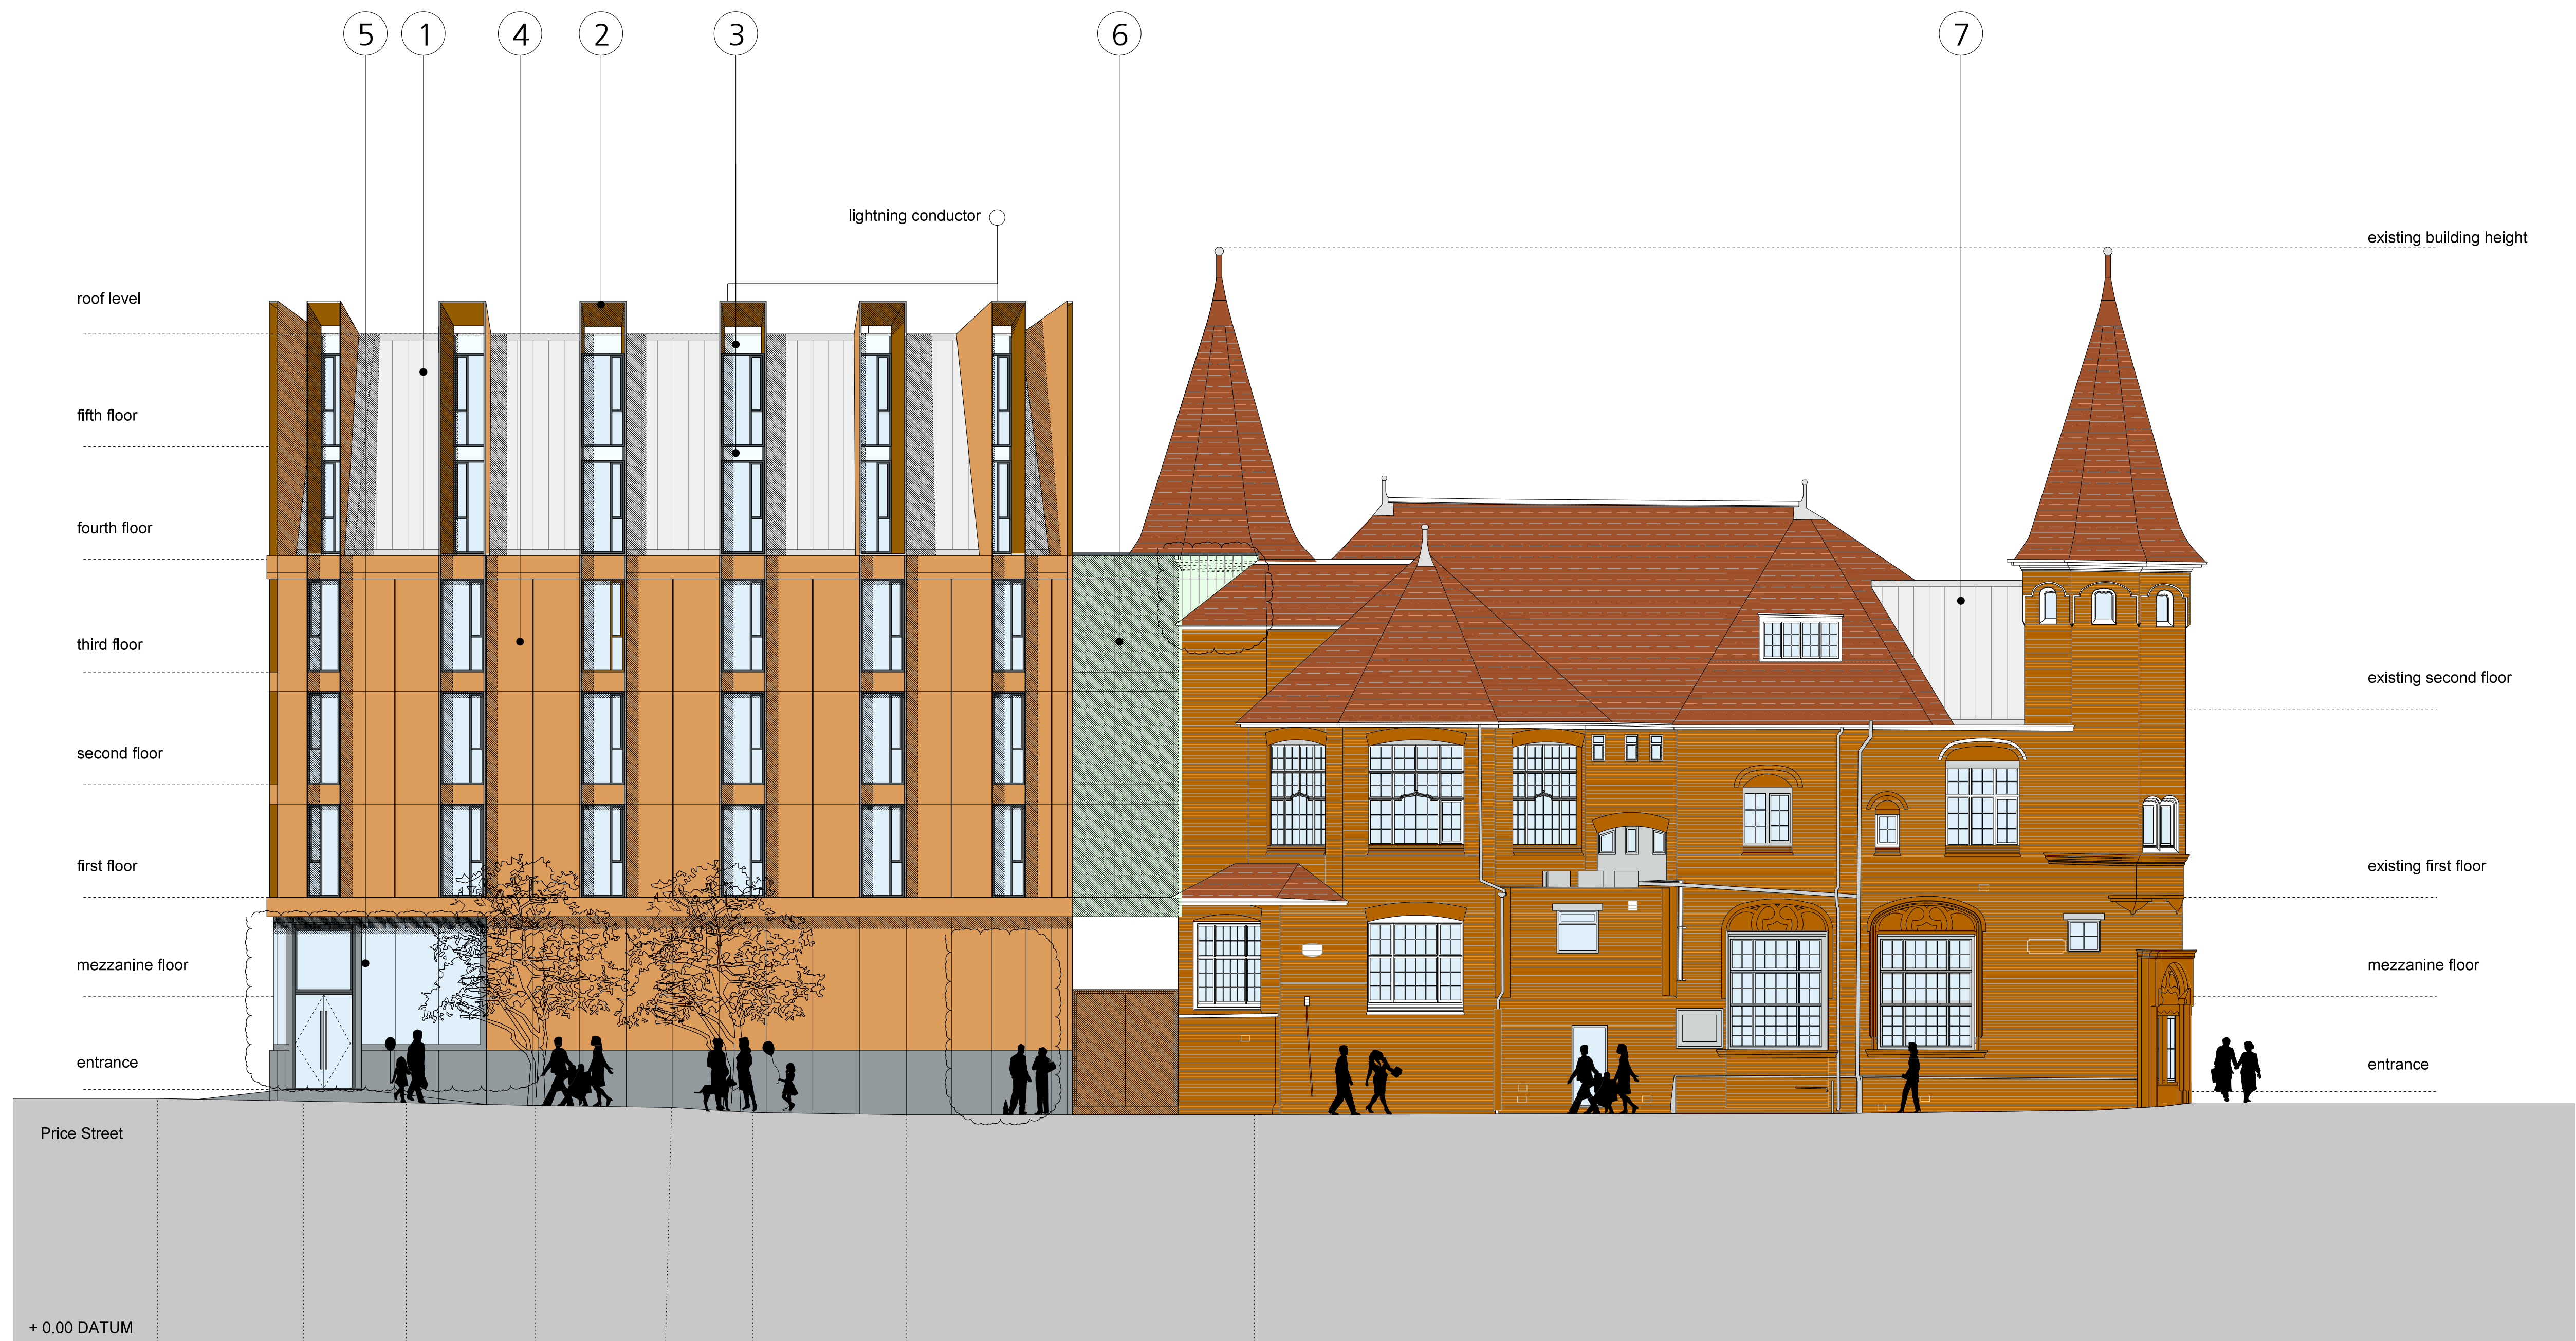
5
1
4
2
3
6
7

lightning conductor

existing building height

roof level

fifth floor

fourth floor

third floor

second floor

first floor

mezzanine floor

entrance

existing second floor

existing first floor

mezzanine floor

entrance

Price Street

+ 0.00 DATUM